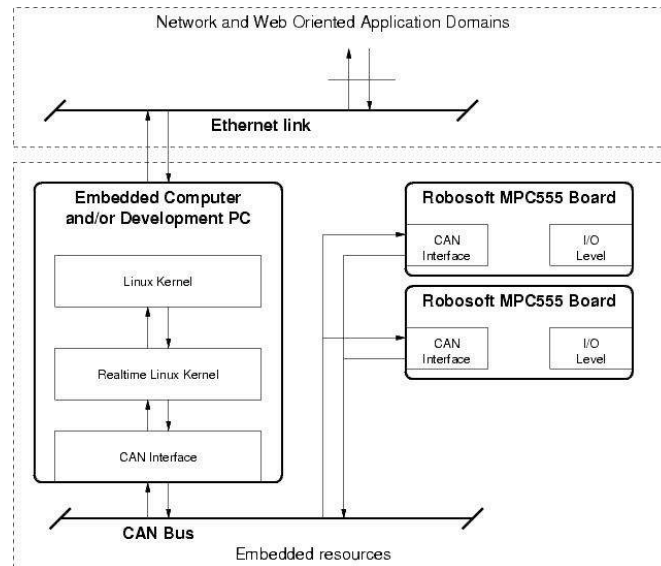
Network and Web Oriented Application Domains

Ethernet link

Embedded Computer and/or Development PC

Linux Kernel

Realtime Linux Kernel

CAN Interface

Robosoft MPC555 Board

CAN Interface

I/O Level

Robosoft MPC555 Board

CAN Interface

I/O Level

CAN Bus

Embedded resources